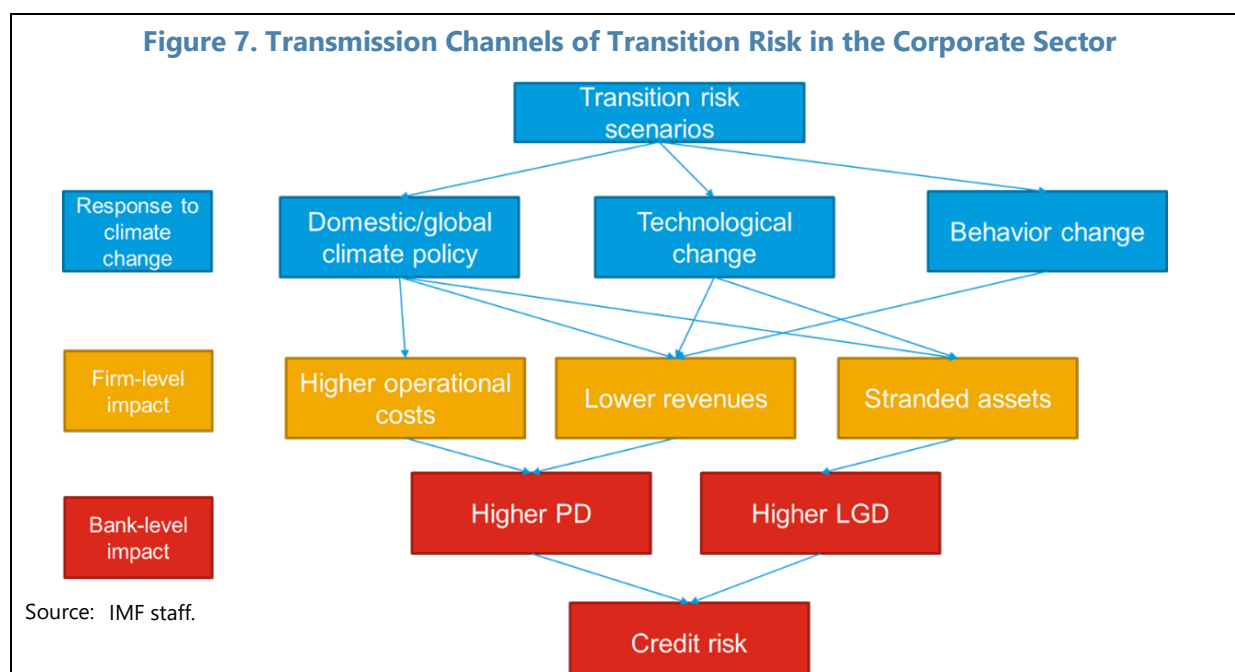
Figure 7. Transmission Channels of Transition Risk in the Corporate Sector

Transition risk scenarios

Response to climate change

Domestic/global climate policy

Technological change

Behavior change

Firm-level impact

Higher operational costs

Lower revenues

Stranded assets

Bank-level impact

Higher PD

Higher LGD

Credit risk

Source: IMF staff.